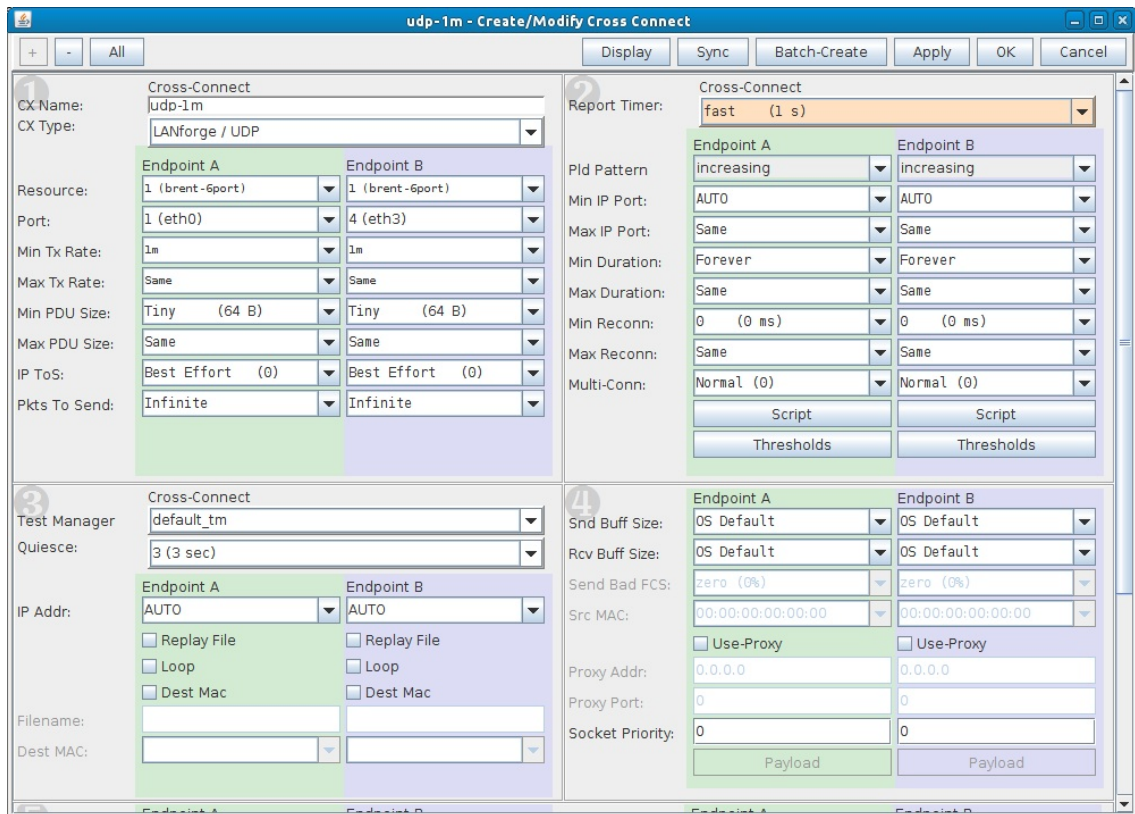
udp-1m - Create/Modify Cross Connect

+ - All

Display Sync Batch-Create Apply OK Cancel

1
Cross-Connect
CX Name: udp-1m
CX Type: LANforge / UDP

| | Endpoint A | Endpoint B |
|---|---|---|
| Resource: | 1 (brent-6port) | 1 (brent-6port) |
| Port: | 1 (eth0) | 4 (eth3) |
| Min Tx Rate: | 1m | 1m |
| Max Tx Rate: | Same | Same |
| Min PDU Size: | Tiny (64 B) | Tiny (64 B) |
| Max PDU Size: | Same | Same |
| IP ToS: | Best Effort (0) | Best Effort (0) |
| Pkts To Send: | Infinite | Infinite |

2
Cross-Connect
Report Timer: fast (1 s)

| | Endpoint A | Endpoint B |
|---|---|---|
| Pld Pattern | increasing | increasing |
| Min IP Port: | AUTO | AUTO |
| Max IP Port: | Same | Same |
| Min Duration: | Forever | Forever |
| Max Duration: | Same | Same |
| Min Reconn: | 0 (0 ms) | 0 (0 ms) |
| Max Reconn: | Same | Same |
| Multi-Conn: | Normal (0) | Normal (0) |
| | Script | Script |
| | Thresholds | Thresholds |

3
Cross-Connect
Test Manager default_tm
Quiesce: 3 (3 sec)

| | Endpoint A | Endpoint B |
|---|---|---|
| IP Addr: | AUTO | AUTO |
| | Replay File | Replay File |
| | Loop | Loop |
| | Dest Mac | Dest Mac |
| Filename: | | |
| Dest MAC: | | |

4

| | Endpoint A | Endpoint B |
|---|---|---|
| Snd Buff Size: | OS Default | OS Default |
| Rcv Buff Size: | OS Default | OS Default |
| Send Bad FCS: | zero (0%) | zero (0%) |
| Src MAC: | 00:00:00:00:00:00 | 00:00:00:00:00:00 |
| | Use-Proxy | Use-Proxy |
| Proxy Addr: | 0.0.0.0 | 0.0.0.0 |
| Proxy Port: | 0 | 0 |
| Socket Priority: | 0 | 0 |
| | Payload | Payload |

5
Endpoint A Endpoint B Endpoint A Endpoint B